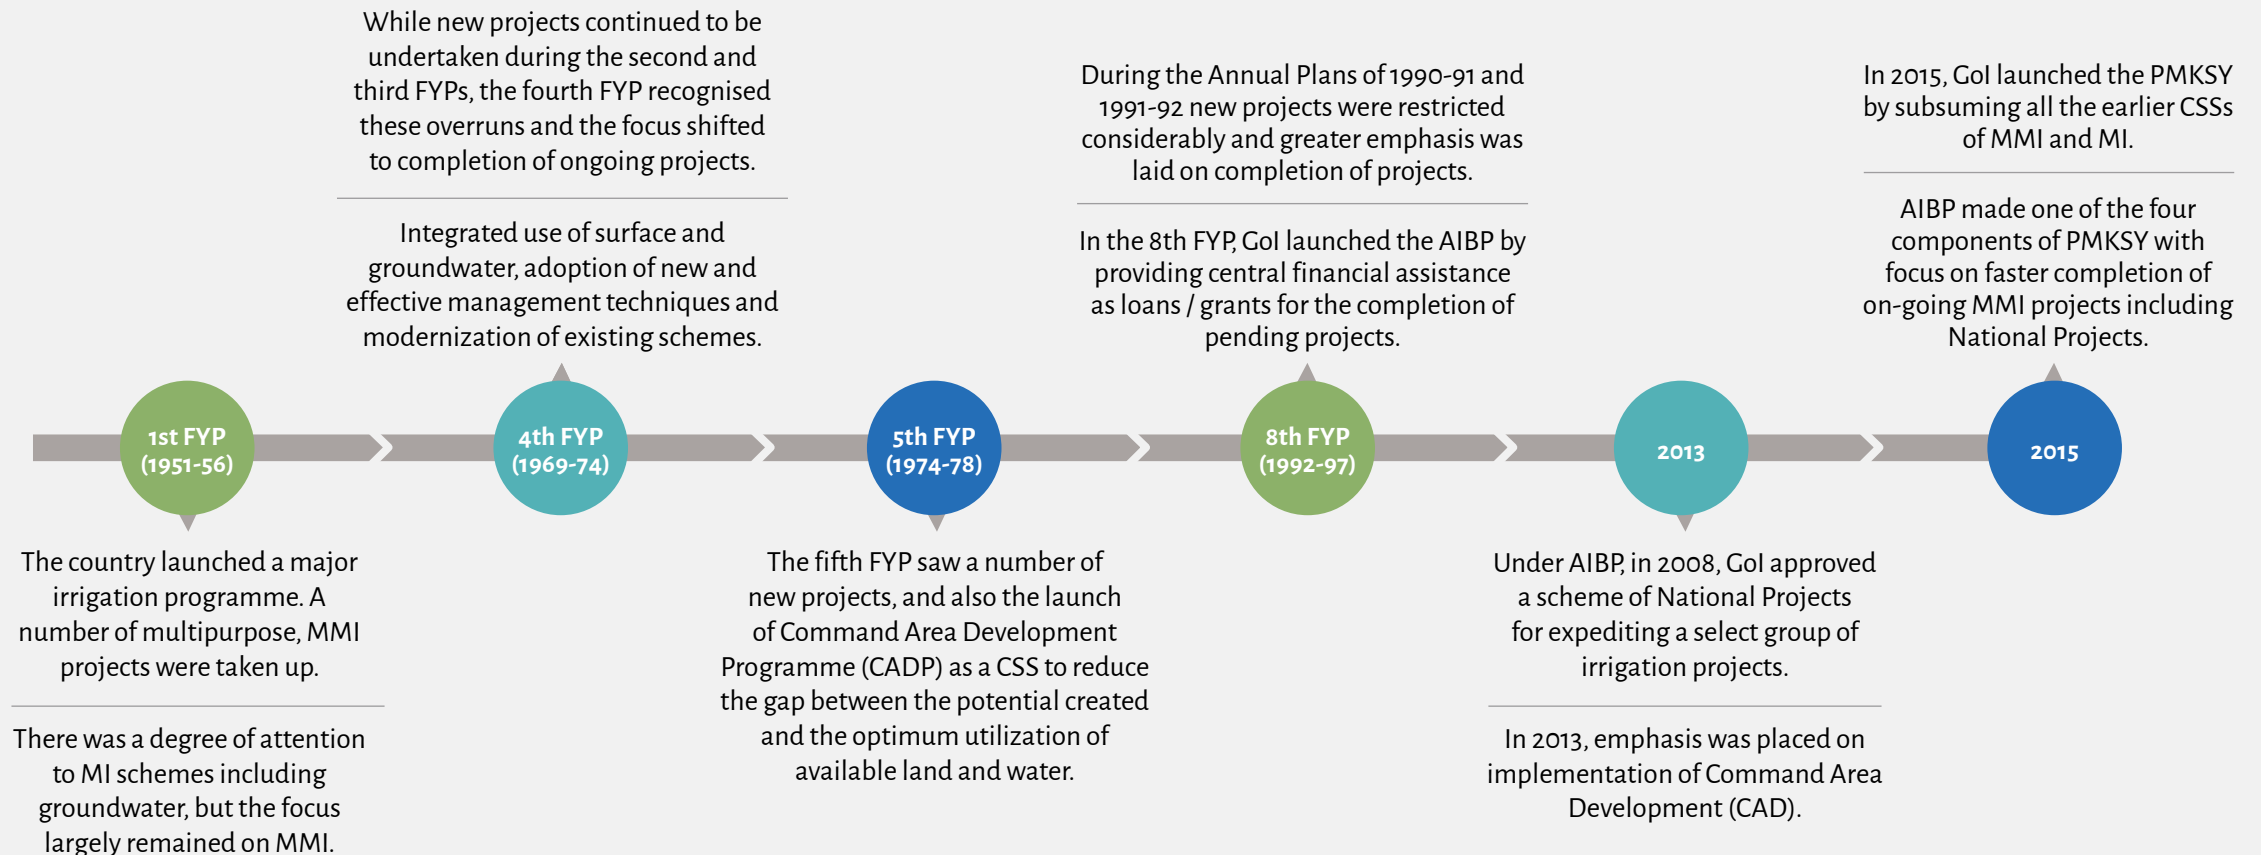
While new projects continued to be undertaken during the second and third FYPs, the fourth FYP recognised these overruns and the focus shifted to completion of ongoing projects.

Integrated use of surface and groundwater, adoption of new and effective management techniques and modernization of existing schemes.

During the Annual Plans of 1990-91 and 1991-92 new projects were restricted considerably and greater emphasis was laid on completion of projects.

In the 8th FYP, GoI launched the AIBP by providing central financial assistance as loans / grants for the completion of pending projects.

In 2015, GoI launched the PMKSY by subsuming all the earlier CSSs of MMI and MI.

AIBP made one of the four components of PMKSY with focus on faster completion of on-going MMI projects including National Projects.

1st FYP (1951-56)

4th FYP (1969-74)

5th FYP (1974-78)

8th FYP (1992-97)

2013

2015

The country launched a major irrigation programme. A number of multipurpose, MMI projects were taken up.

There was a degree of attention to MI schemes including groundwater, but the focus largely remained on MMI.

The fifth FYP saw a number of new projects, and also the launch of Command Area Development Programme (CADP) as a CSS to reduce the gap between the potential created and the optimum utilization of available land and water.

Under AIBP, in 2008, GoI approved a scheme of National Projects for expediting a select group of irrigation projects.

In 2013, emphasis was placed on implementation of Command Area Development (CAD).